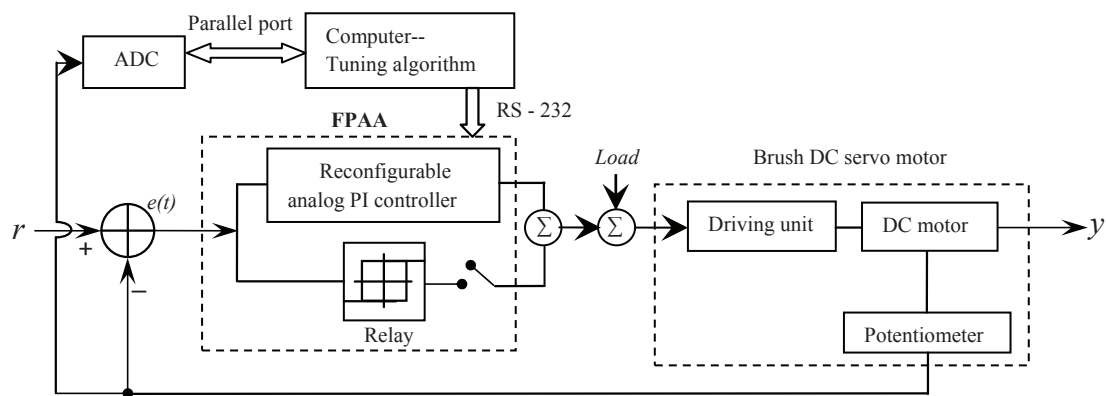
ADC

Parallel port

Computer--
Tuning algorithm

RS - 232

FPAA

Reconfigurable
analog PI controller

Relay

$e(t)$

$r$

+

−

$\sum$

$\sum$

*Load*

Brush DC servo motor

Driving unit

DC motor

Potentiometer

$y$